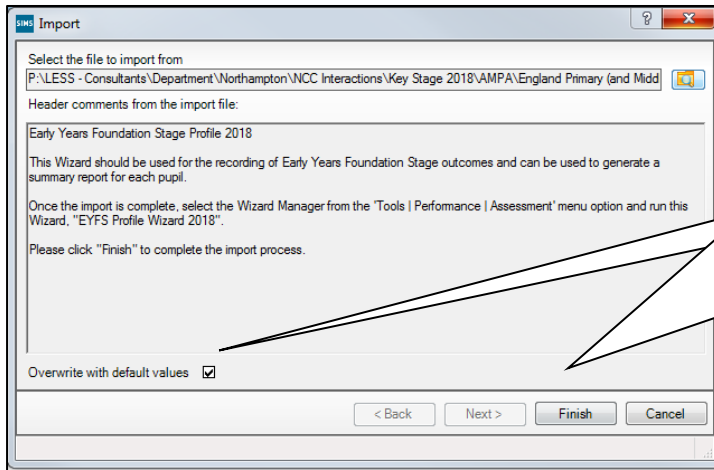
SIMS Import

?

Select the file to import from

P:\LESS - Consultants\Department\Northampton\NCC Interactions\Key Stage 2018\AMPA\England Primary (and Midd

Header comments from the import file:

Early Years Foundation Stage Profile 2018

This Wizard should be used for the recording of Early Years Foundation Stage outcomes and can be used to generate a summary report for each pupil.

Once the import is complete, select the Wizard Manager from the 'Tools | Performance | Assessment' menu option and run this Wizard, "EYFS Profile Wizard 2018".

Please click "Finish" to complete the import process.

Overwrite with default values

< Back

Next >

Finish

Cancel